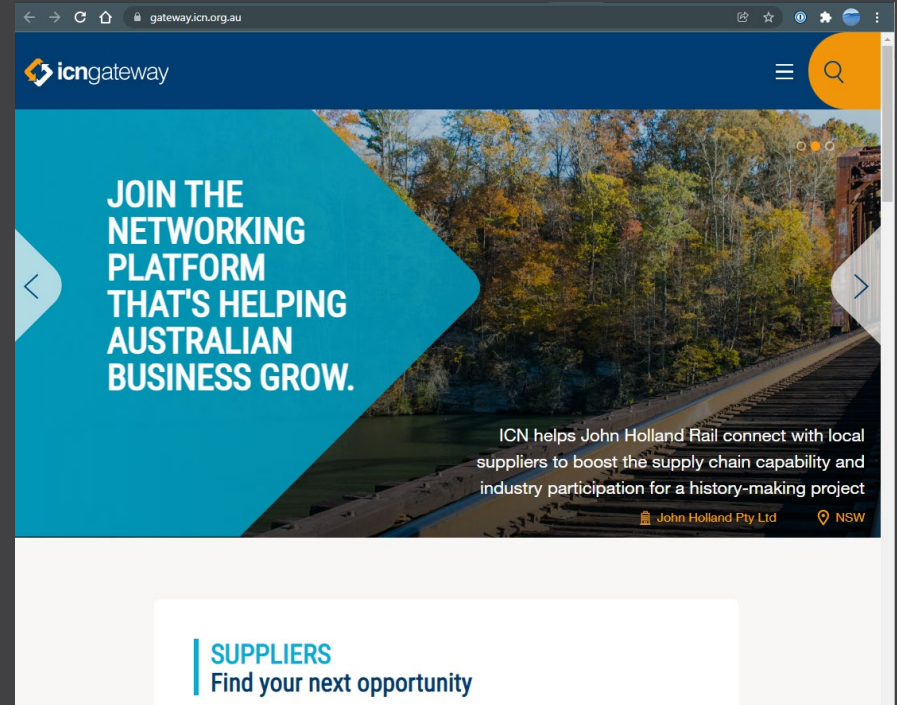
gateway.icn.org.au

icngateway

JOIN THE NETWORKING PLATFORM THAT'S HELPING AUSTRALIAN BUSINESS GROW.

ICN helps John Holland Rail connect with local suppliers to boost the supply chain capability and industry participation for a history-making project

John Holland Pty Ltd

NSW

SUPPLIERS
Find your next opportunity